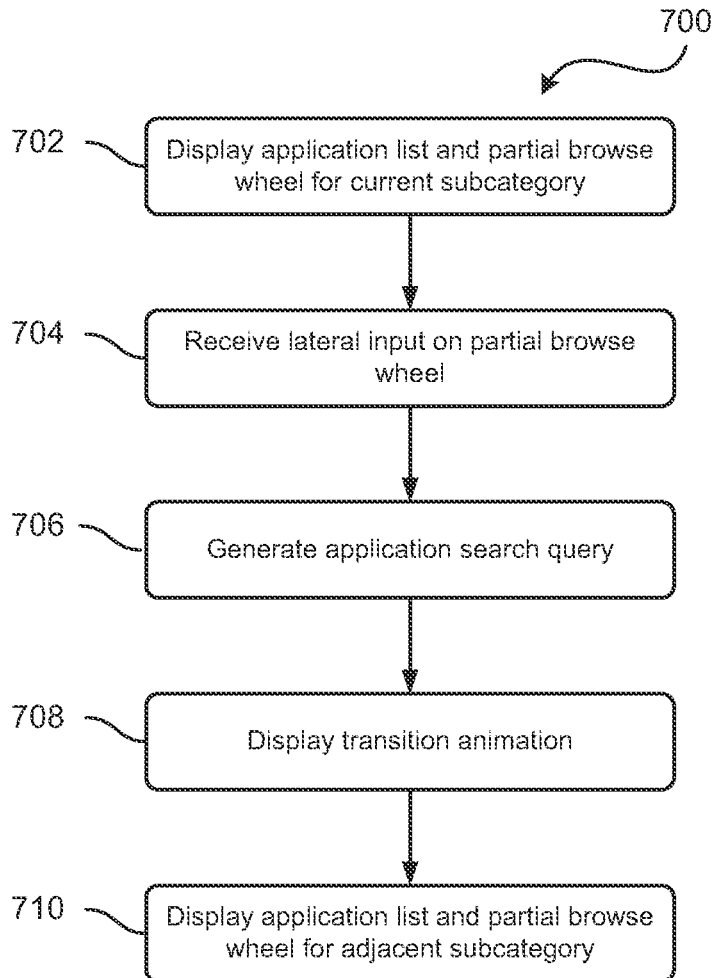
700

702

Display application list and partial browse wheel for current subcategory

704

Receive lateral input on partial browse wheel

706

Generate application search query

708

Display transition animation

710

Display application list and partial browse wheel for adjacent subcategory